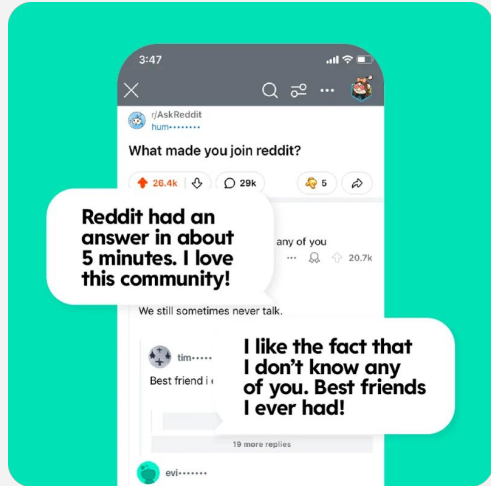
3:47

r/AskReddit
hum••••••••

What made you join reddit?

26.4k 29k 5

Reddit had an answer in about 5 minutes. I love this community!

any of you
20.7k

We still sometimes never talk.

tim•••••
Best friend i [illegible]

I like the fact that I don't know any of you. Best friends I ever had!

19 more replies

evi•••••••